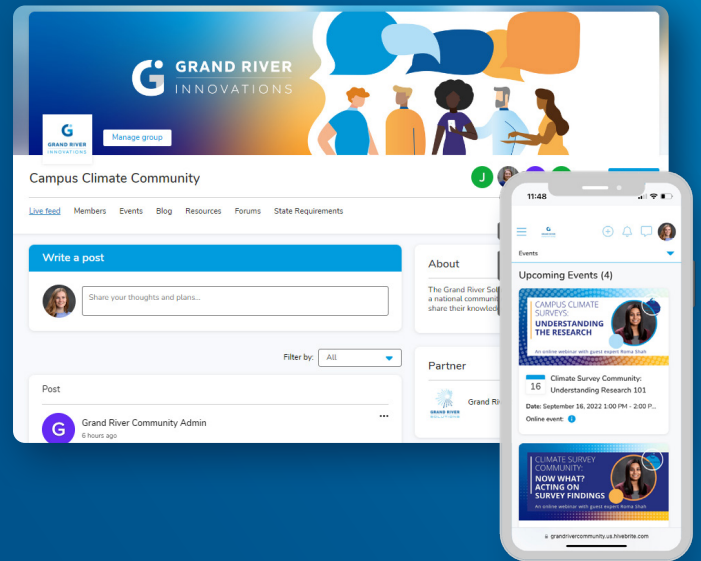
GRAND RIVER INNOVATIONS

GRAND RIVER INNOVATIONS

Manage group

Campus Climate Community

J

Live feed Members Events Blog Resources Forums State Requirements

Write a post

Share your thoughts and plans...

Filter by: All

Post

G Grand River Community Admin
6 hours ago

About

The Grand River Sol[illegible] a national communi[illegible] share their knowled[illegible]

Partner

GRAND RIVER SOLUTIONS

Grand Ri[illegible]

11:48

Events

Upcoming Events (4)

CAMPUS CLIMATE SURVEYS: UNDERSTANDING THE RESEARCH

An online webinar with guest expert Roma Shah

16 Climate Survey Community: Understanding Research 101

Date: September 16, 2022 1:00 PM - 2:00 P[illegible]

Online event

CLIMATE SURVEY COMMUNITY: NOW WHAT? ACTING ON SURVEY FINDINGS

An online webinar with guest expert Roma Shah

grandrivercommunity.us.hivebrite.com